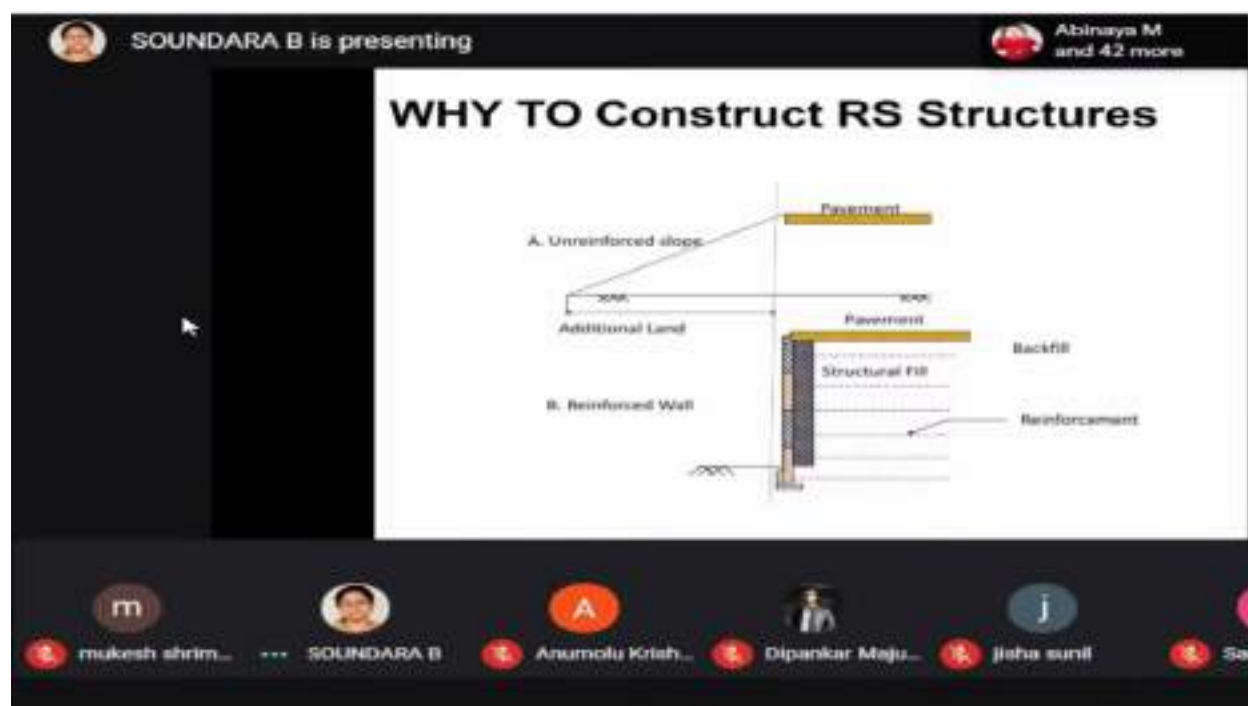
SOUNDARA B is presenting

Abinaya M and 42 more

WHY TO Construct RS Structures

Pavement

A. Unreinforced slope

Additional Land

Pavement

Backfill

Structural Fill

B. Reinforced Wall

Reinforcement

m

A

j

mukesh shrim...

SOUNDARA B

Anumolu Krish...

Dipankar Maju...

jisha sunil

Sa